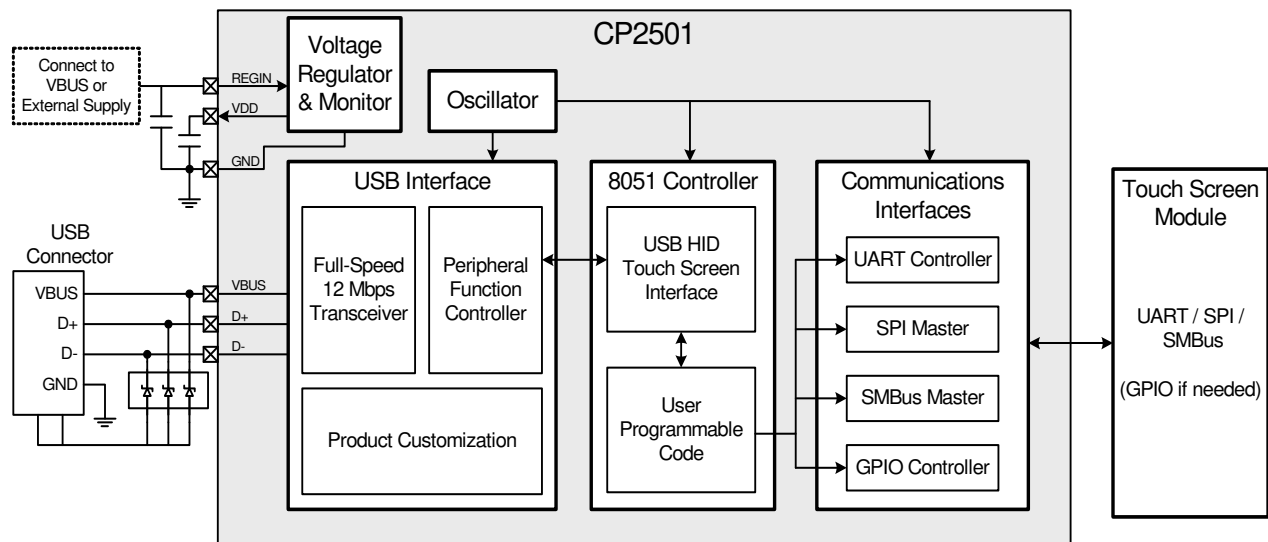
CP2501

Connect to VBUS or External Supply

REGIN

VDD

GND

Voltage Regulator & Monitor

Oscillator

USB Interface

Full-Speed 12 Mbps Transceiver

Peripheral Function Controller

Product Customization

8051 Controller

USB HID Touch Screen Interface

User Programmable Code

Communications Interfaces

UART Controller

SPI Master

SMBus Master

GPIO Controller

Touch Screen Module

UART / SPI / SMBus

(GPIO if needed)

USB Connector

VBUS

D+

D-

GND

VBUS

D+

D-